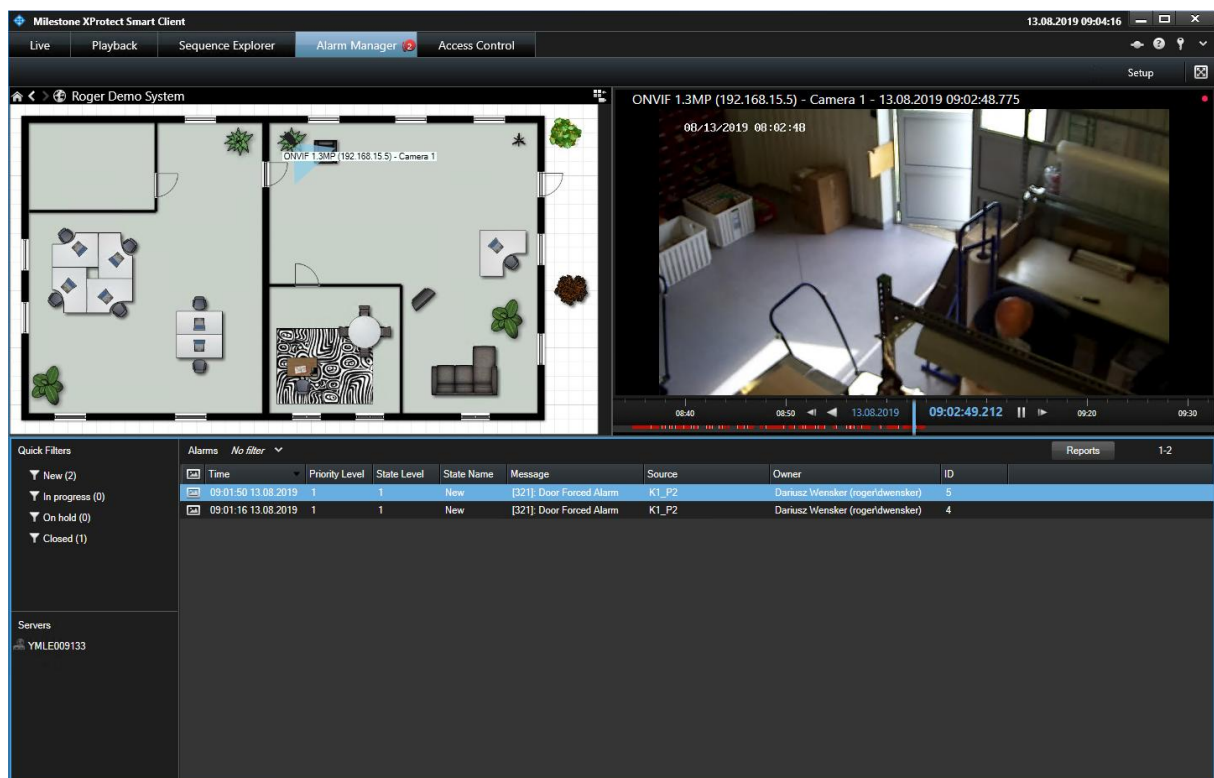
Milestone XProtect Smart Client

13.08.2019 09:04:16

Live Playback Sequence Explorer Alarm Manager 2 Access Control

Setup

Roger Demo System

ONVIF 1.3MP (192.168.15.5) - Camera 1

ONVIF 1.3MP (192.168.15.5) - Camera 1 - 13.08.2019 09:02:48.775

08/13/2019 08:02:48

08:40 08:50 13.08.2019 09:02:49.212 09:20 09:30

Quick Filters

New (2)
In progress (0)
On hold (0)
Closed (1)

Servers

YMLE009133

Alarms *No filter*

Reports 1-2

| Time | Priority Level | State Level | State Name | Message | Source | Owner | ID |
|---|---|---|---|---|---|---|---|
| 09:01:50 13.08.2019 | 1 | 1 | New | [321]: Door Forced Alarm | K1_P2 | Dariusz Wensker (roger\dwensker) | 5 |
| 09:01:16 13.08.2019 | 1 | 1 | New | [321]: Door Forced Alarm | K1_P2 | Dariusz Wensker (roger\dwensker) | 4 |